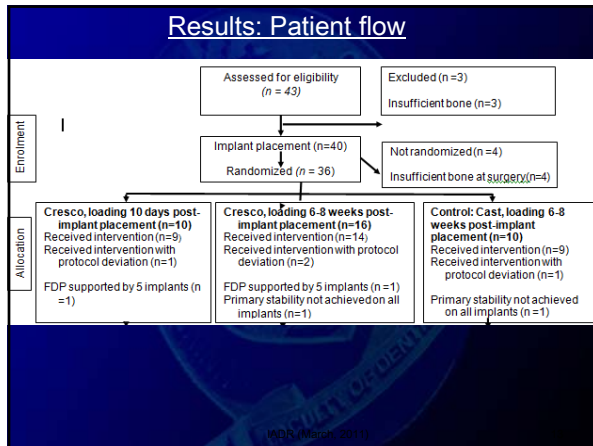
Results: Patient flow

Enrolment

Assessed for eligibility
($n = 43$)

Excluded (n =3)

Insufficient bone (n=3)

Implant placement (n=40)

Randomized (n = 36)

Not randomized (n =4)

Insufficient bone at surgery(n=4)

Allocation

Cresco, loading 10 days post-implant placement (n=10)
Received intervention (n=9)
Received intervention with protocol deviation (n=1)

FDP supported by 5 implants (n =1)

Cresco, loading 6-8 weeks post-implant placement (n=16)
Received intervention (n=14)
Received intervention with protocol deviation (n=2)

FDP supported by 5 implants (n =1)
Primary stability not achieved on all implants (n=1)

Control: Cast, loading 6-8 weeks post-implant placement (n=10)
Received intervention (n=9)
Received intervention with protocol deviation (n=1)

Primary stability not achieved on all implants (n =1)

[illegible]